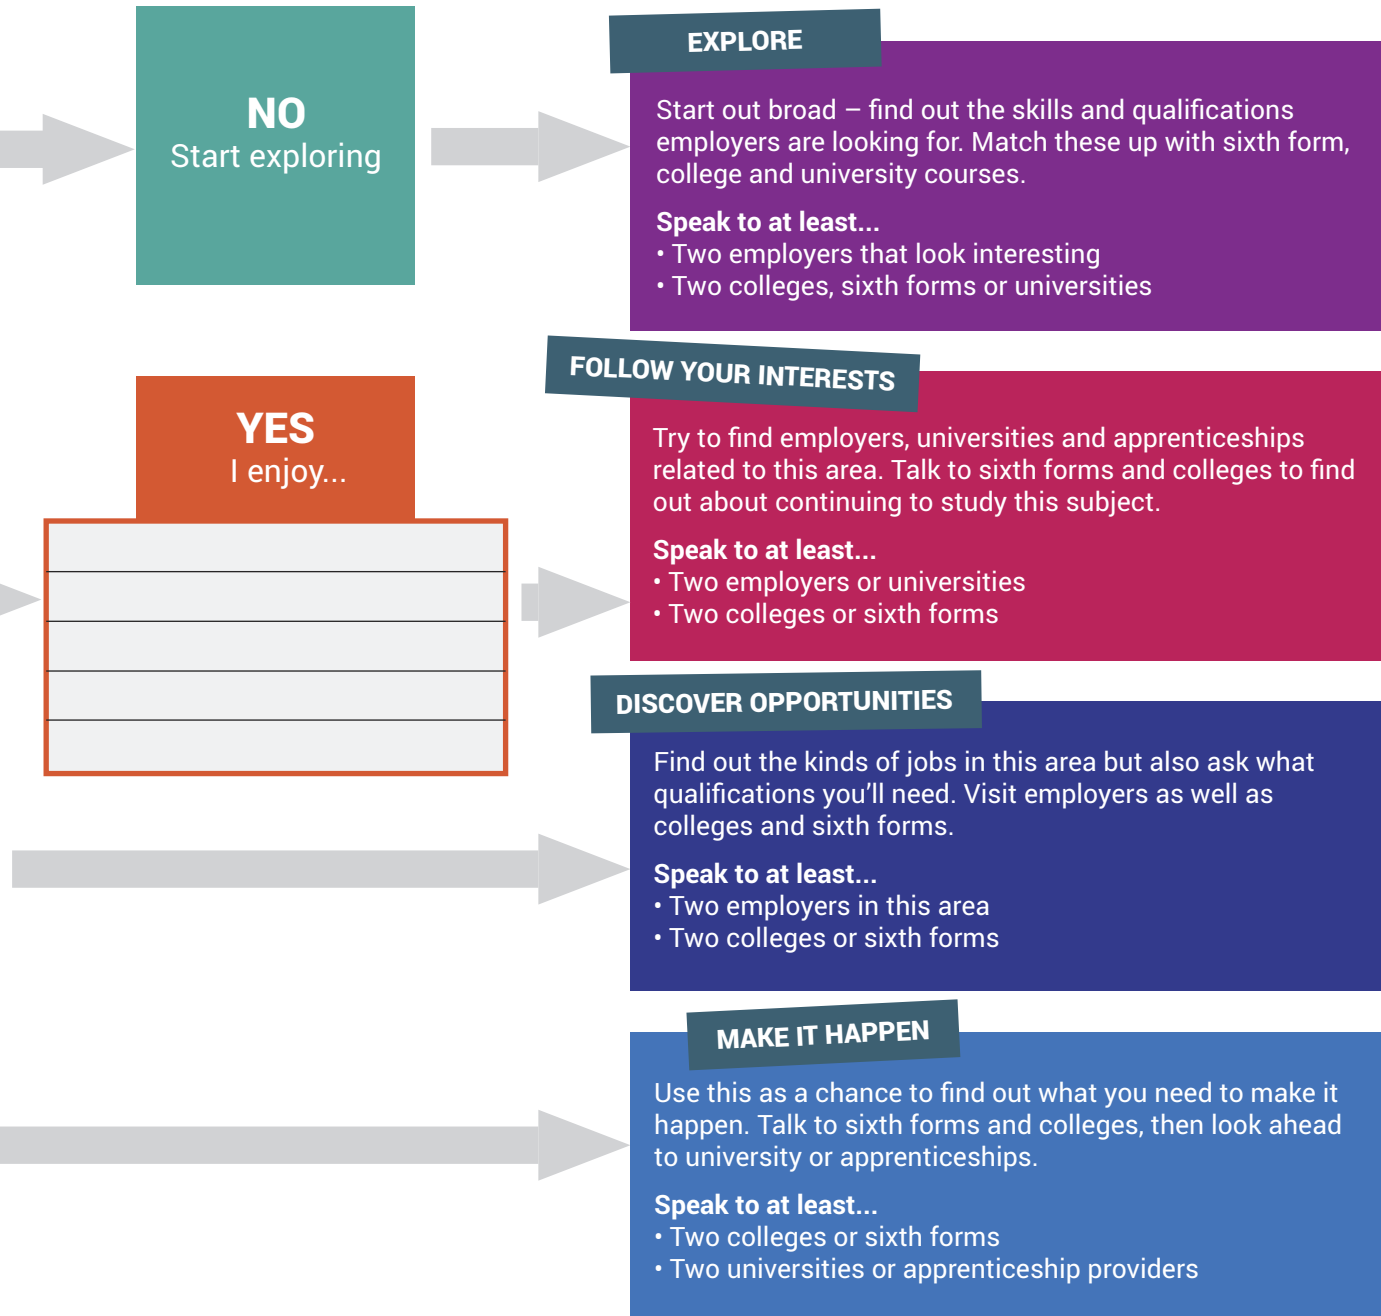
NO
Start exploring

EXPLORE

Start out broad – find out the skills and qualifications employers are looking for. Match these up with sixth form, college and university courses.

Speak to at least...
• Two employers that look interesting
• Two colleges, sixth forms or universities

YES
I enjoy...

FOLLOW YOUR INTERESTS

Try to find employers, universities and apprenticeships related to this area. Talk to sixth forms and colleges to find out about continuing to study this subject.

Speak to at least...
• Two employers or universities
• Two colleges or sixth forms

DISCOVER OPPORTUNITIES

Find out the kinds of jobs in this area but also ask what qualifications you'll need. Visit employers as well as colleges and sixth forms.

Speak to at least...
• Two employers in this area
• Two colleges or sixth forms

MAKE IT HAPPEN

Use this as a chance to find out what you need to make it happen. Talk to sixth forms and colleges, then look ahead to university or apprenticeships.

Speak to at least...
• Two colleges or sixth forms
• Two universities or apprenticeship providers